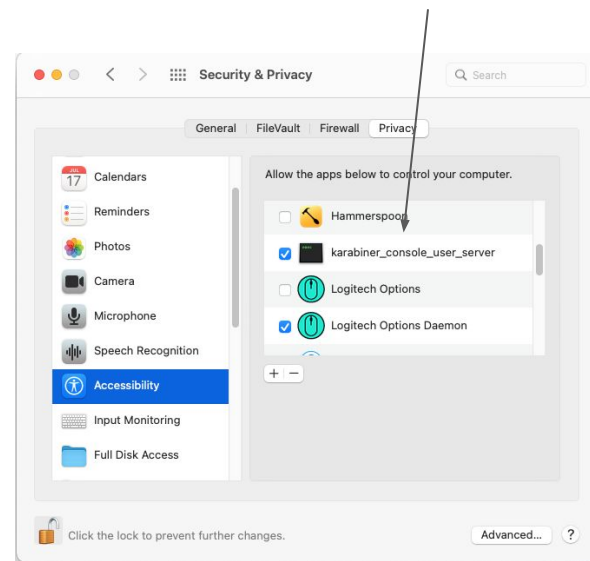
Security & Privacy

Search

General | FileVault | Firewall | Privacy

JUL 17 Calendars

Reminders

Photos

Camera

Microphone

Speech Recognition

Accessibility

Input Monitoring

Full Disk Access

Allow the apps below to control your computer.

Hammerspoon

karabiner_console_user_server

Logitech Options

Logitech Options Daemon

+ −

Click the lock to prevent further changes.

Advanced...

?